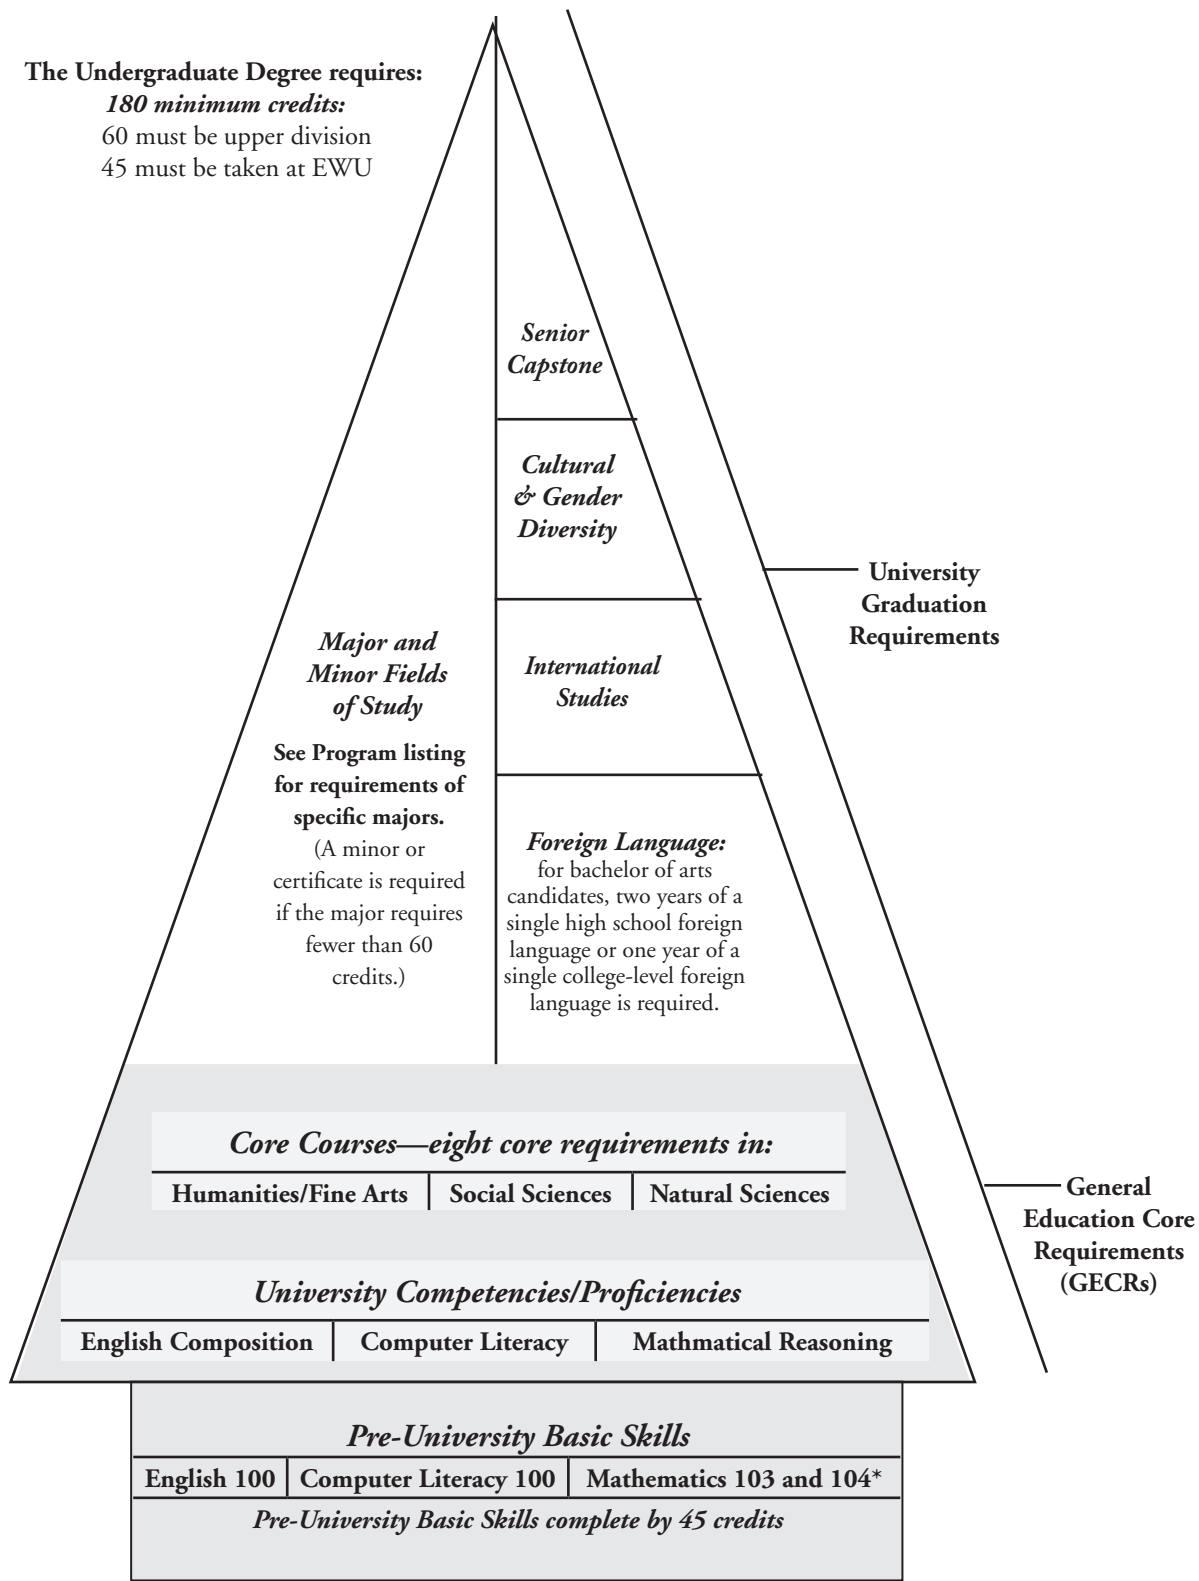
The Undergraduate Degree requires:
*180 minimum credits:*
60 must be upper division
45 must be taken at EWU

*Senior Capstone*

*Cultural & Gender Diversity*

University Graduation Requirements

*Major and Minor Fields of Study*

See Program listing for requirements of specific majors.
(A minor or certificate is required if the major requires fewer than 60 credits.)

*International Studies*

*Foreign Language:* for bachelor of arts candidates, two years of a single high school foreign language or one year of a single college-level foreign language is required.

*Core Courses—eight core requirements in:*

| Humanities/Fine Arts | Social Sciences | Natural Sciences |
|---|---|---|

General Education Core Requirements (GECRs)

*University Competencies/Proficiencies*

| English Composition | Computer Literacy | Mathmatical Reasoning |
|---|---|---|

*Pre-University Basic Skills*

| English 100 | Computer Literacy 100 | Mathematics 103 and 104* |
|---|---|---|

*Pre-University Basic Skills complete by 45 credits*